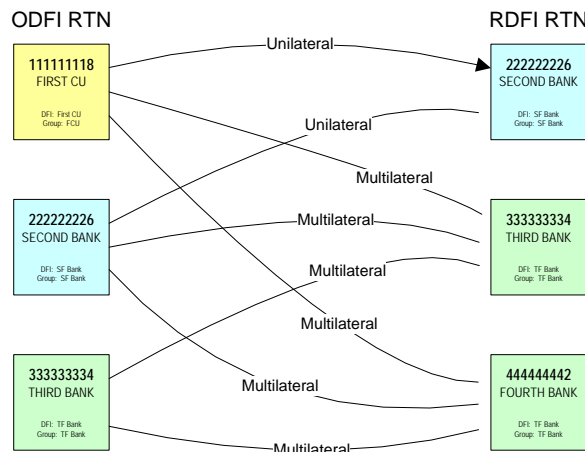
ODFI RTN

RDFI RTN

111111118
FIRST CU

DFI: First CU
Group: FCU

Unilateral

222222226
SECOND BANK

DFI: SF Bank
Group: SF Bank

Unilateral

Multilateral

222222226
SECOND BANK

DFI: SF Bank
Group: SF Bank

Multilateral

333333334
THIRD BANK

DFI: TF Bank
Group: TF Bank

Multilateral

Multilateral

333333334
THIRD BANK

DFI: TF Bank
Group: TF Bank

Multilateral

444444442
FOURTH BANK

DFI: TF Bank
Group: TF Bank

Multilateral